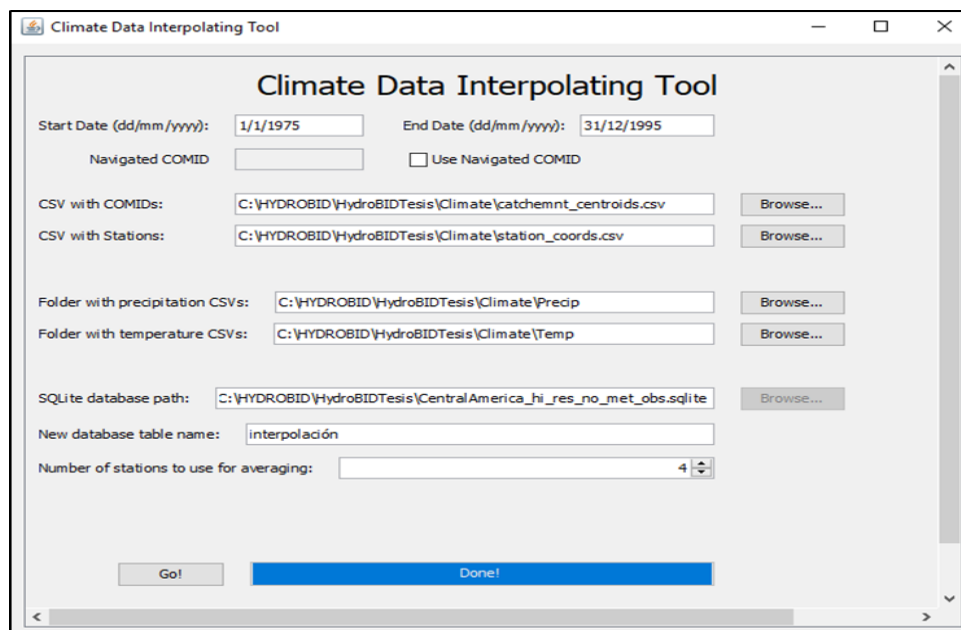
Climate Data Interpolating Tool

Climate Data Interpolating Tool

Start Date (dd/mm/yyyy): 1/1/1975

End Date (dd/mm/yyyy): 31/12/1995

Navigated COMID

Use Navigated COMID

CSV with COMIDs: C:\HYDROBID\HydroBIDTesis\Climate\catchemnt_centroids.csv Browse...

CSV with Stations: C:\HYDROBID\HydroBIDTesis\Climate\station_coords.csv Browse...

Folder with precipitation CSVs: C:\HYDROBID\HydroBIDTesis\Climate\Precip Browse...

Folder with temperature CSVs: C:\HYDROBID\HydroBIDTesis\Climate\Temp Browse...

SQLite database path: :\HYDROBID\HydroBIDTesis\CentralAmerica_hi_res_no_met_obs.sqlite Browse...

New database table name: interpolación

Number of stations to use for averaging: 4

Go!

Done!